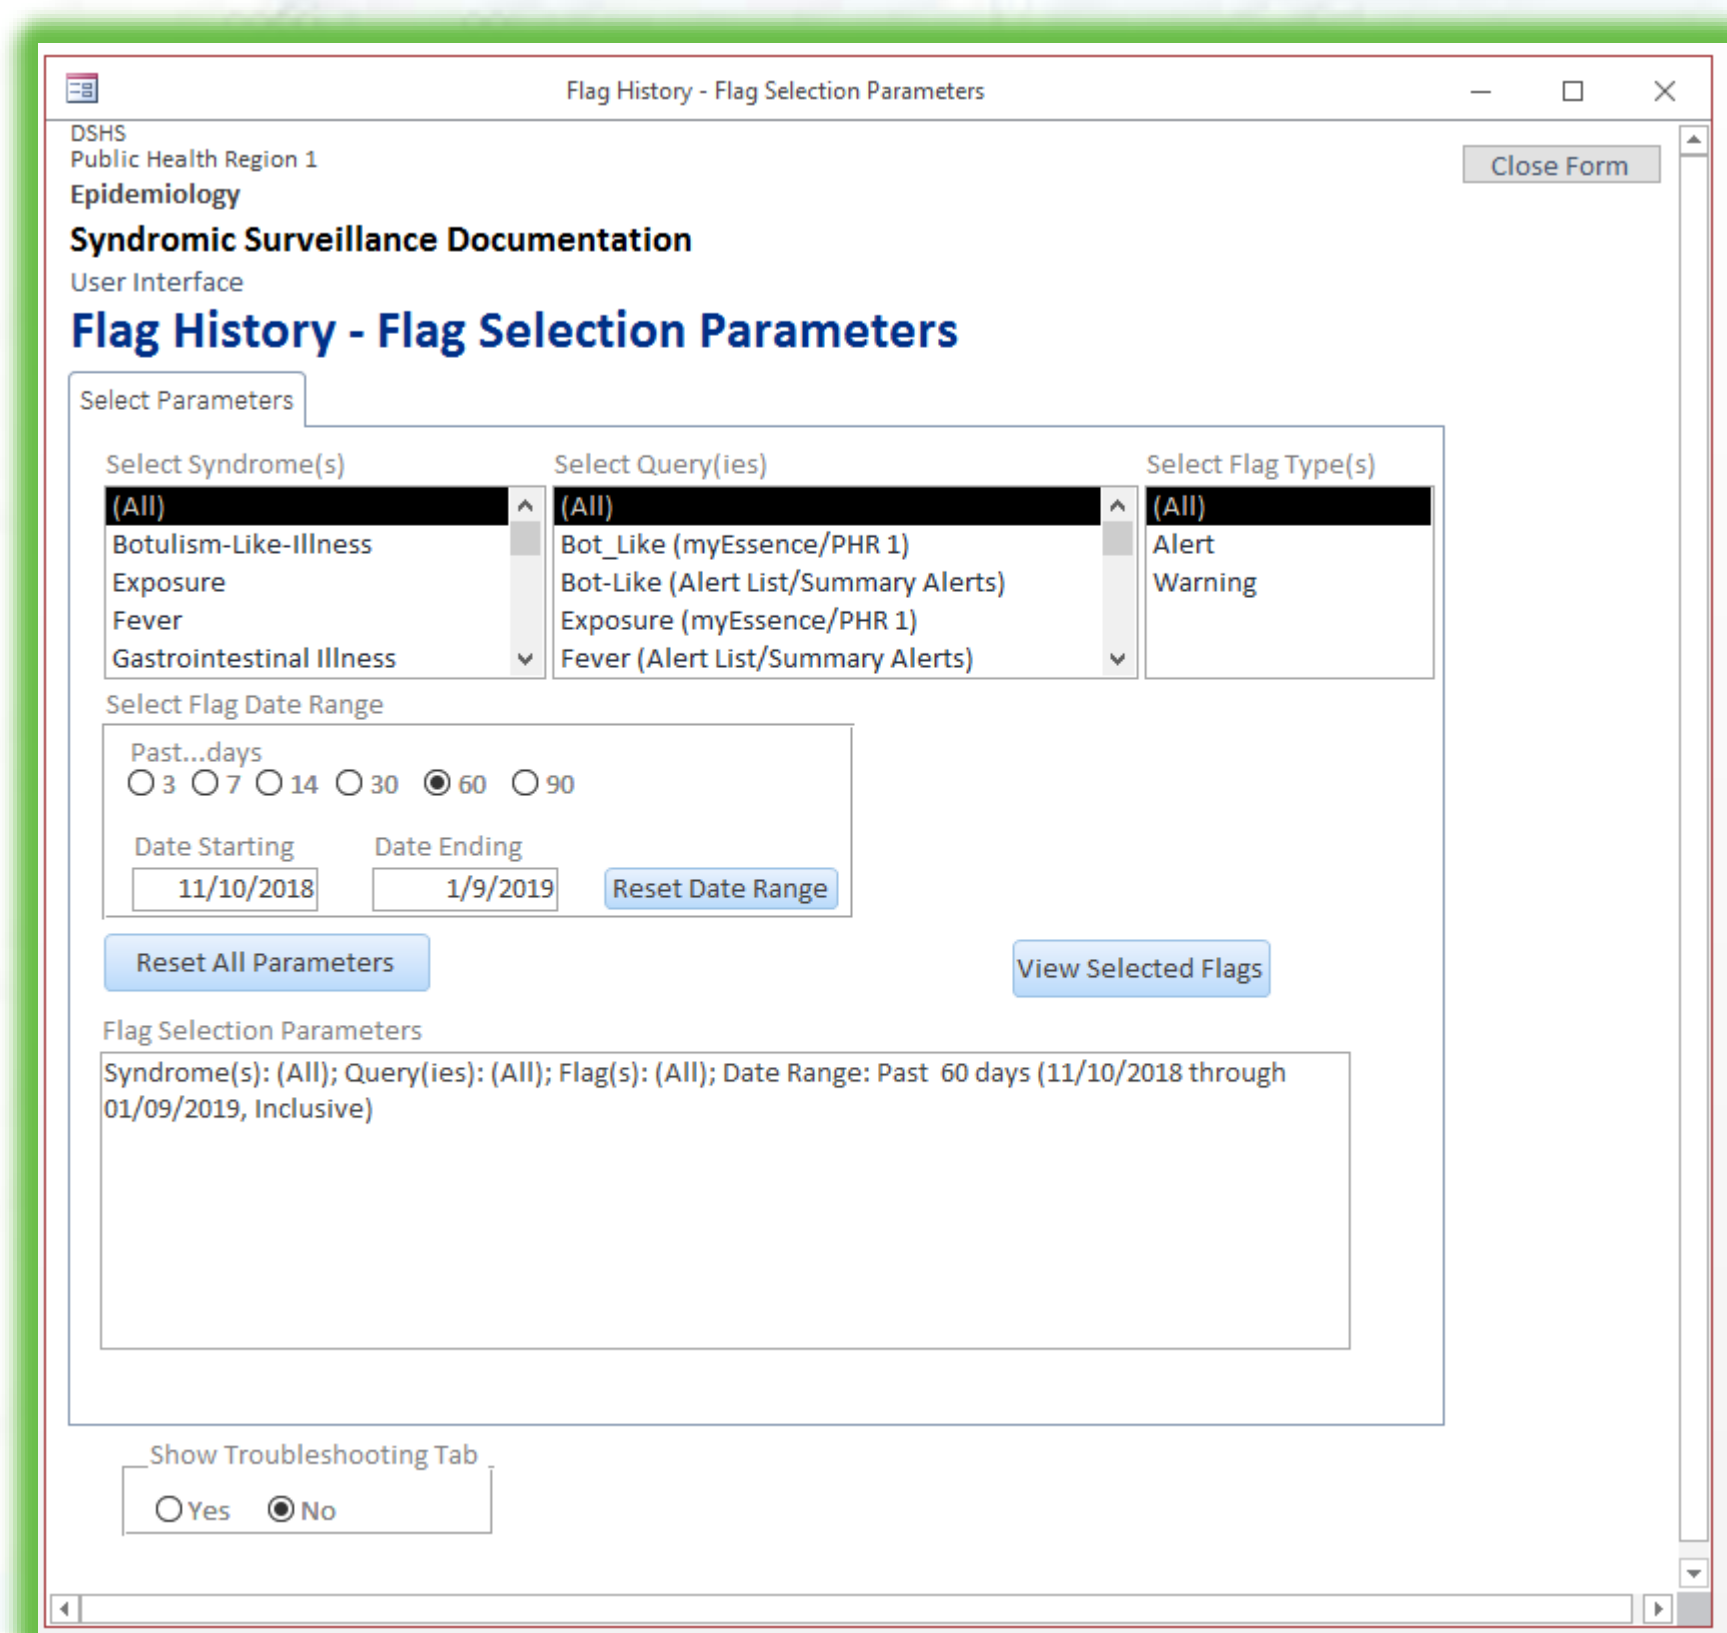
Flag History - Flag Selection Parameters

DSHS
Public Health Region 1
Epidemiology

Close Form

Syndromic Surveillance Documentation
User Interface
Flag History - Flag Selection Parameters

Select Parameters

Select Syndrome(s)
(All)
Botulism-Like-Illness
Exposure
Fever
Gastrointestinal Illness

Select Query(ies)
(All)
Bot_Like (myEssence/PHR 1)
Bot-Like (Alert List/Summary Alerts)
Exposure (myEssence/PHR 1)
Fever (Alert List/Summary Alerts)

Select Flag Type(s)
(All)
Alert
Warning

Select Flag Date Range
Past...days
3 7 14 30 60 90

Date Starting
11/10/2018
Date Ending
1/9/2019
Reset Date Range

Reset All Parameters

View Selected Flags

Flag Selection Parameters
Syndrome(s): (All); Query(ies): (All); Flag(s): (All); Date Range: Past 60 days (11/10/2018 through 01/09/2019, Inclusive)

Show Troubleshooting Tab
Yes No